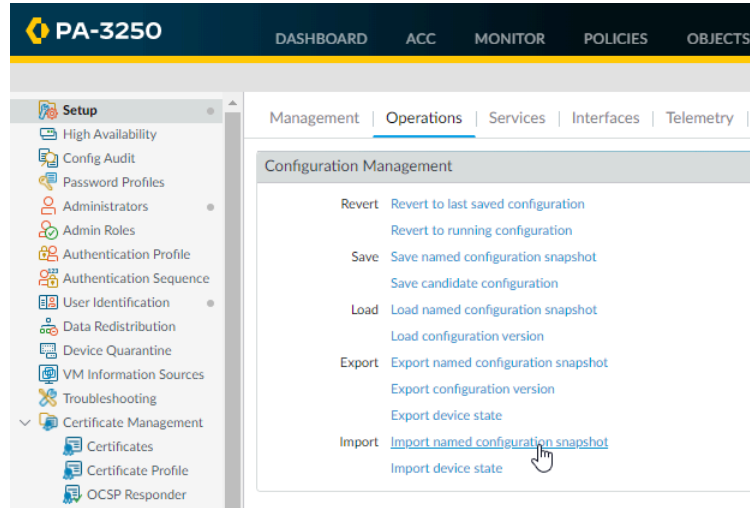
PA-3250

DASHBOARD ACC MONITOR POLICIES OBJECTS

Setup
High Availability
Config Audit
Password Profiles
Administrators
Admin Roles
Authentication Profile
Authentication Sequence
User Identification
Data Redistribution
Device Quarantine
VM Information Sources
Troubleshooting
Certificate Management
Certificates
Certificate Profile
OCSP Responder

Management | Operations | Services | Interfaces | Telemetry

Configuration Management

Revert Revert to last saved configuration
Revert to running configuration
Save Save named configuration snapshot
Save candidate configuration
Load Load named configuration snapshot
Load configuration version
Export Export named configuration snapshot
Export configuration version
Export device state
Import Import named configuration snapshot
Import device state